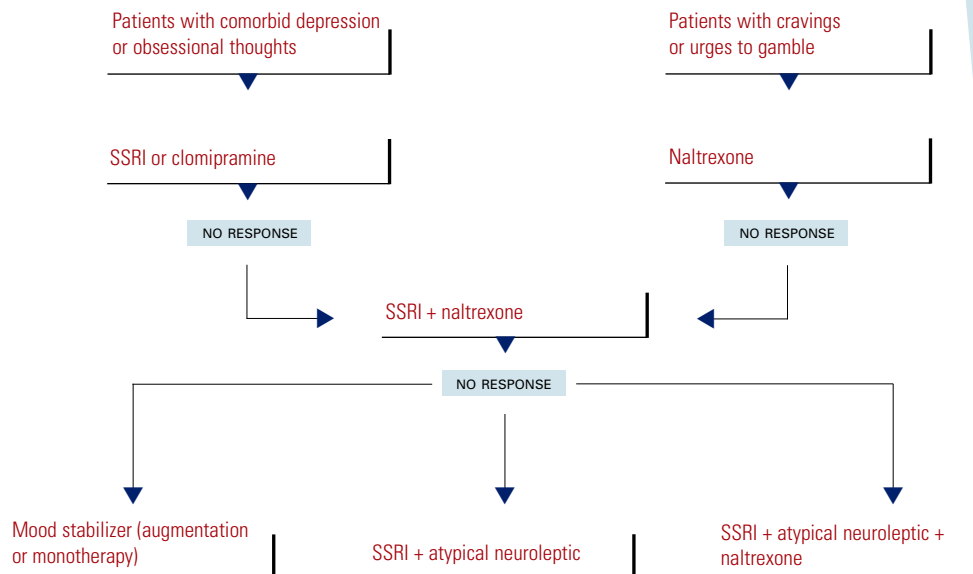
Patients with comorbid depression or obsessional thoughts

Patients with cravings or urges to gamble

SSRI or clomipramine

Naltrexone

NO RESPONSE

NO RESPONSE

SSRI + naltrexone

NO RESPONSE

Mood stabilizer (augmentation or monotherapy)

SSRI + atypical neuroleptic

SSRI + atypical neuroleptic + naltrexone